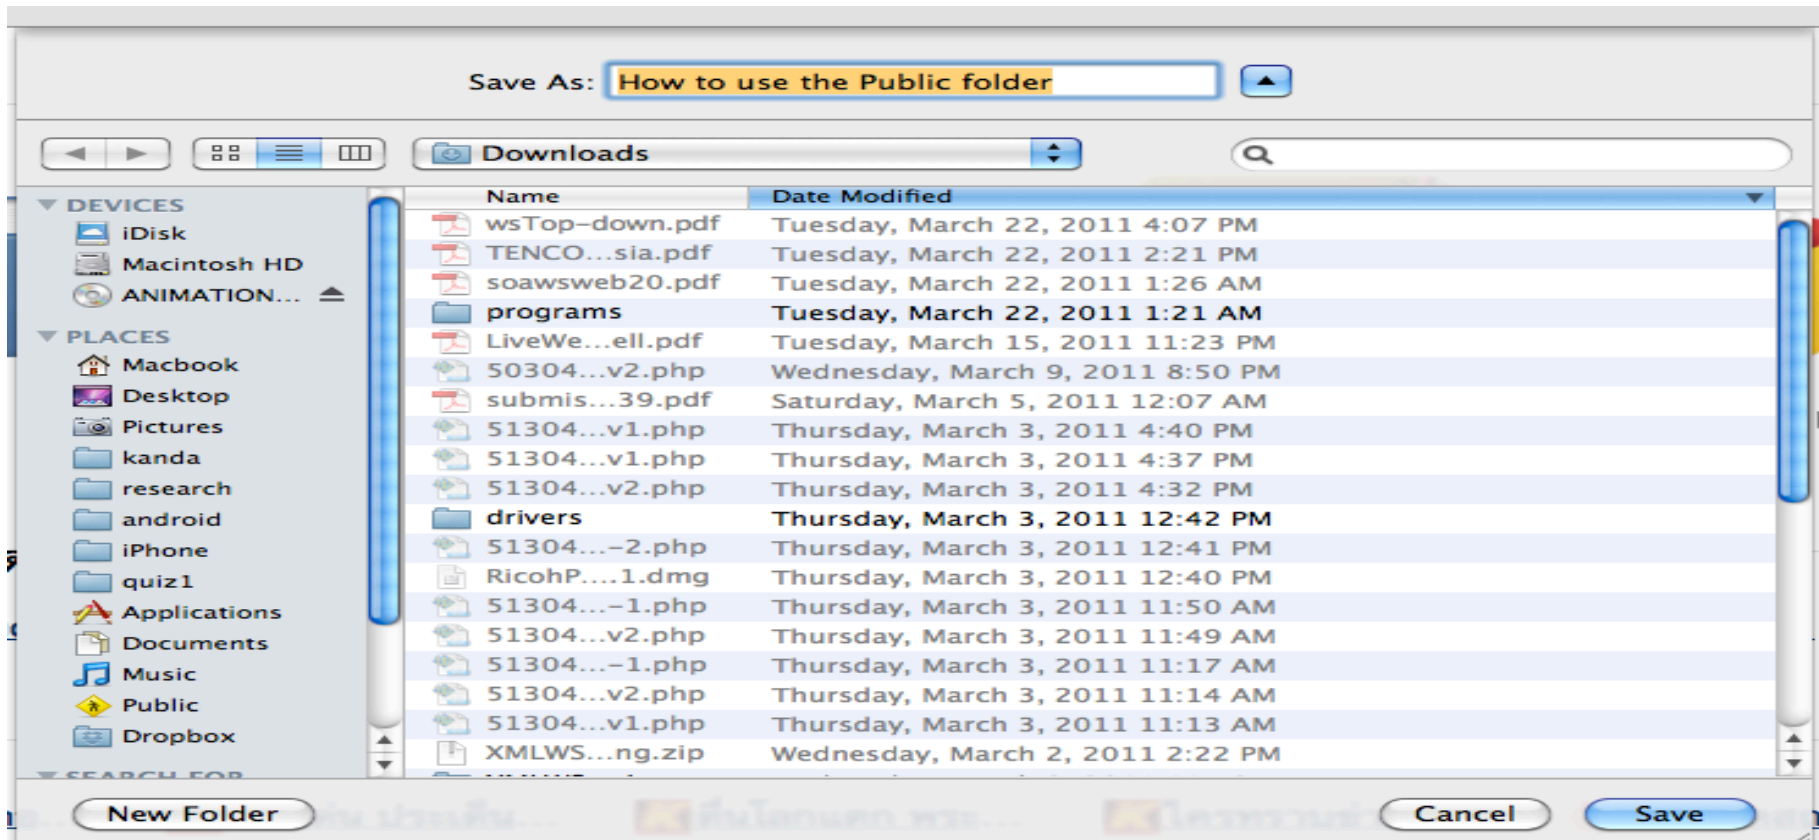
Save As: How to use the Public folder

Downloads

DEVICES
iDisk
Macintosh HD
ANIMATION...

PLACES
Macbook
Desktop
Pictures
kanda
research
android
iPhone
quiz1
Applications
Documents
Music
Public
Dropbox

SEARCH FOR

| Name | Date Modified |
|---|---|
| wsTop-down.pdf | Tuesday, March 22, 2011 4:07 PM |
| TENCO...sia.pdf | Tuesday, March 22, 2011 2:21 PM |
| soawsweb20.pdf | Tuesday, March 22, 2011 1:26 AM |
| programs | Tuesday, March 22, 2011 1:21 AM |
| LiveWe...ell.pdf | Tuesday, March 15, 2011 11:23 PM |
| 50304...v2.php | Wednesday, March 9, 2011 8:50 PM |
| submis...39.pdf | Saturday, March 5, 2011 12:07 AM |
| 51304...v1.php | Thursday, March 3, 2011 4:40 PM |
| 51304...v1.php | Thursday, March 3, 2011 4:37 PM |
| 51304...v2.php | Thursday, March 3, 2011 4:32 PM |
| drivers | Thursday, March 3, 2011 12:42 PM |
| 51304...-2.php | Thursday, March 3, 2011 12:41 PM |
| RicohP....1.dmg | Thursday, March 3, 2011 12:40 PM |
| 51304...-1.php | Thursday, March 3, 2011 11:50 AM |
| 51304...v2.php | Thursday, March 3, 2011 11:49 AM |
| 51304...-1.php | Thursday, March 3, 2011 11:17 AM |
| 51304...v2.php | Thursday, March 3, 2011 11:14 AM |
| 51304...v1.php | Thursday, March 3, 2011 11:13 AM |
| XMLWS...ng.zip | Wednesday, March 2, 2011 2:22 PM |

New Folder
Cancel
Save